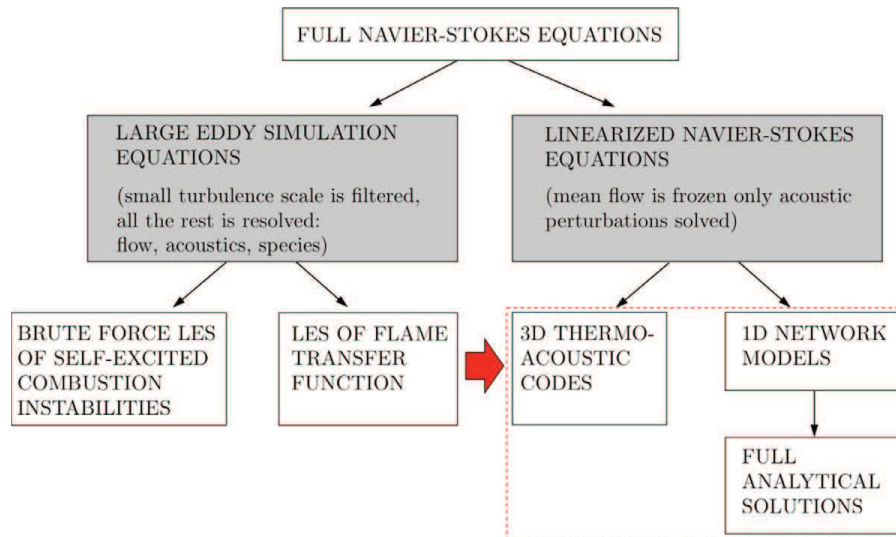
FULL NAVIER-STOKES EQUATIONS

LARGE EDDY SIMULATION EQUATIONS

(small turbulence scale is filtered, all the rest is resolved: flow, acoustics, species)

LINEARIZED NAVIER-STOKES EQUATIONS

(mean flow is frozen only acoustic perturbations solved)

BRUTE FORCE LES OF SELF-EXCITED COMBUSTION INSTABILITIES

LES OF FLAME TRANSFER FUNCTION

3D THERMO-ACOUSTIC CODES

1D NETWORK MODELS

FULL ANALYTICAL SOLUTIONS